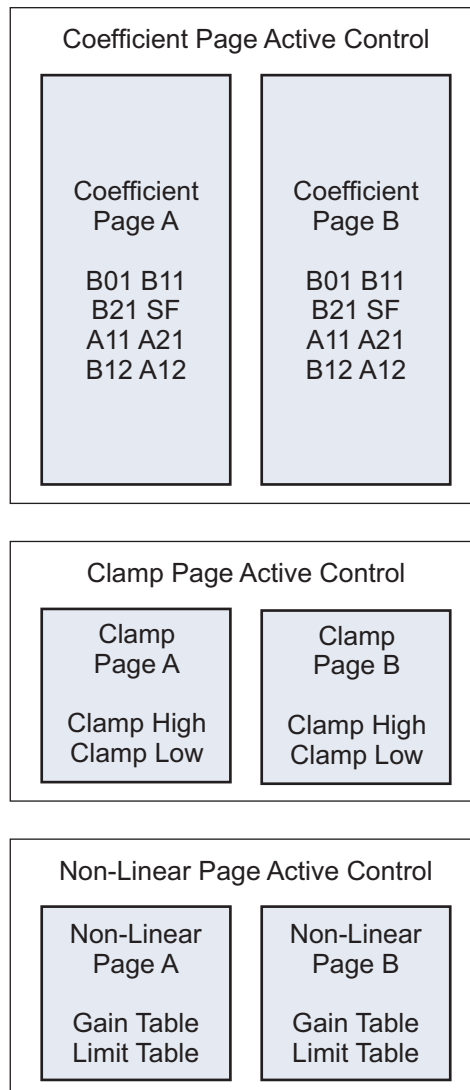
Coefficient Page Active Control

Coefficient
Page A

B01 B11
B21 SF
A11 A21
B12 A12

Coefficient
Page B

B01 B11
B21 SF
A11 A21
B12 A12

Clamp Page Active Control

Clamp
Page A

Clamp High
Clamp Low

Clamp
Page B

Clamp High
Clamp Low

Non-Linear Page Active Control

Non-Linear
Page A

Gain Table
Limit Table

Non-Linear
Page B

Gain Table
Limit Table